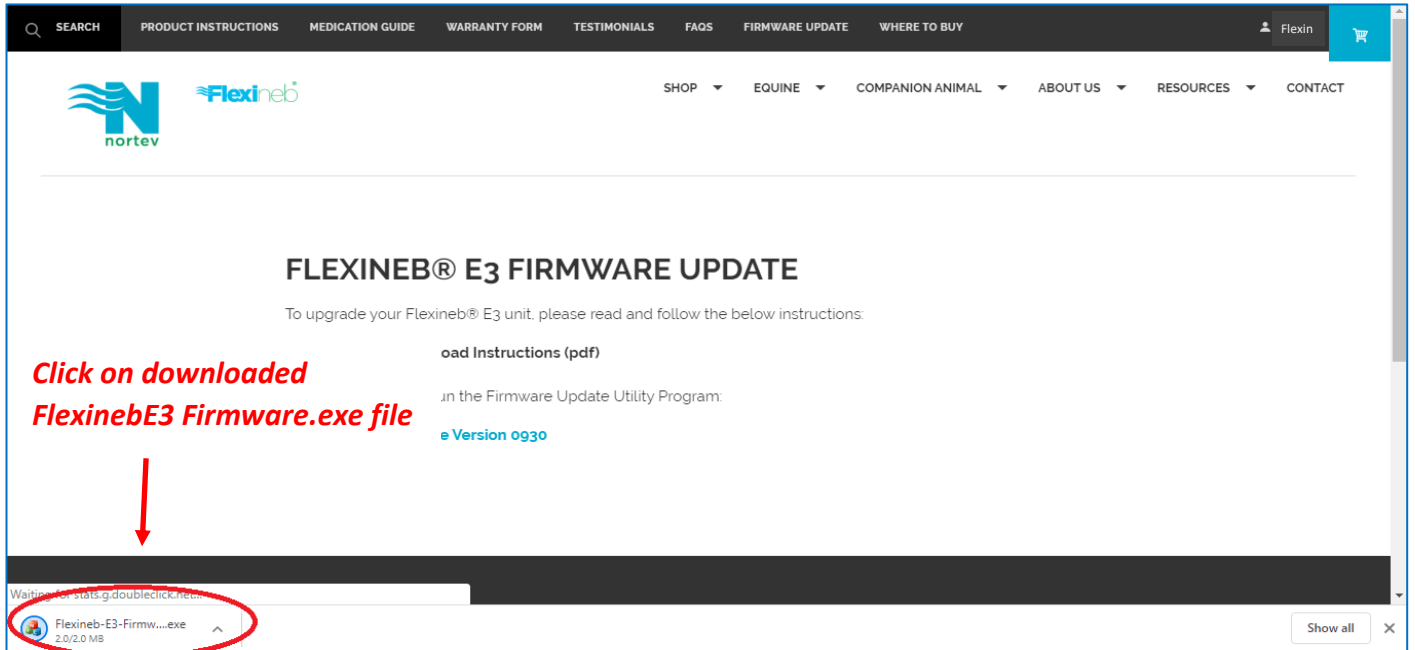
SEARCH PRODUCT INSTRUCTIONS MEDICATION GUIDE WARRANTY FORM TESTIMONIALS FAQS FIRMWARE UPDATE WHERE TO BUY Flexin

nortev Flexineb

SHOP EQUINE COMPANION ANIMAL ABOUT US RESOURCES CONTACT

FLEXINEB® E3 FIRMWARE UPDATE

To upgrade your Flexineb® E3 unit, please read and follow the below instructions:

oad Instructions (pdf)

un the Firmware Update Utility Program:

e Version 0930

Click on downloaded FlexinebE3 Firmware.exe file

Waiting for stats.g.doubleclick.net...

Flexineb-E3-Firmw....exe
2.0/2.0 MB

Show all